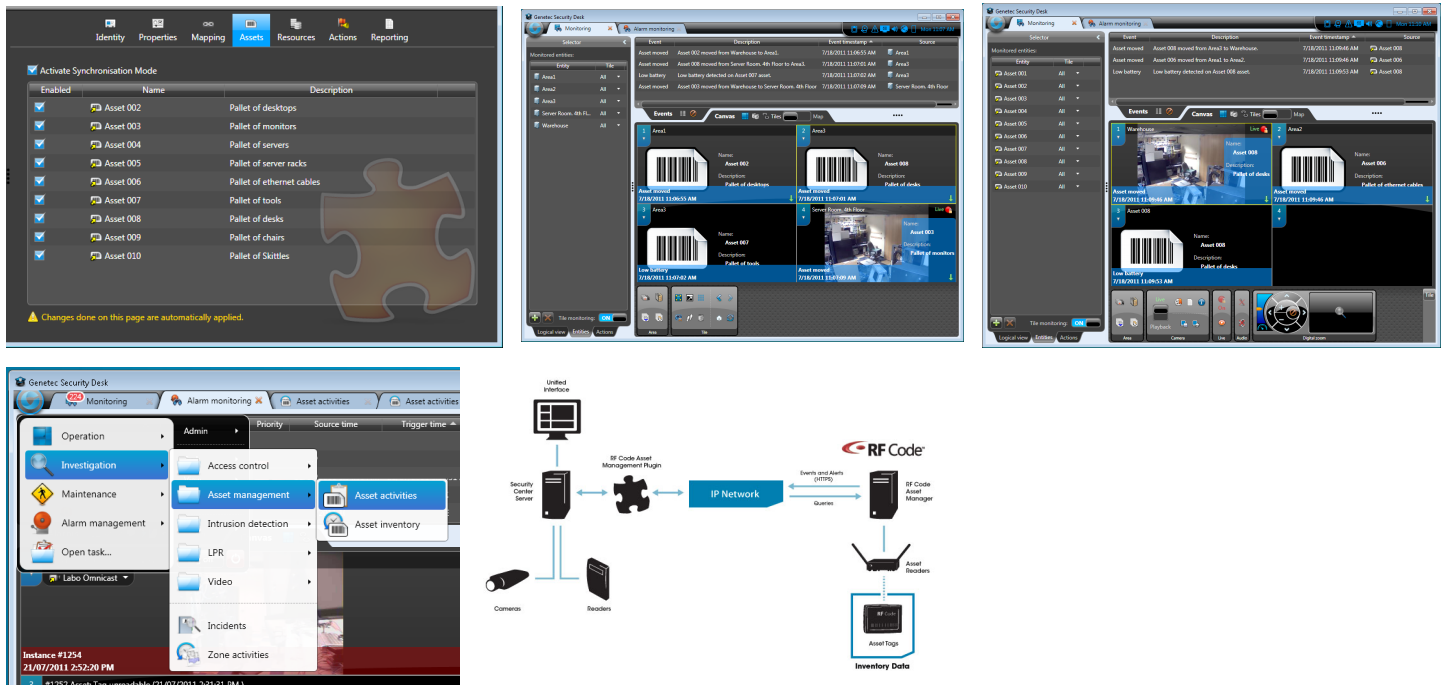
Identity Properties Mapping Assets Resources Actions Reporting

Activate Synchronisation Mode

| Enabled | Name | Description |
|---|---|---|
| ☑ | Asset 002 | Pallet of desktops |
| ☑ | Asset 003 | Pallet of monitors |
| ☑ | Asset 004 | Pallet of servers |
| ☑ | Asset 005 | Pallet of server racks |
| ☑ | Asset 006 | Pallet of ethernet cables |
| ☑ | Asset 007 | Pallet of tools |
| ☑ | Asset 008 | Pallet of desks |
| ☑ | Asset 009 | Pallet of chairs |
| ☑ | Asset 010 | Pallet of Skittles |

Changes done on this page are automatically applied.

Genetec Security Desk
Monitoring Alarm monitoring
Selector
Monitored entities:
Entity Tile
Area1 All
Area2 All
Area3 All
Server Room, 4th Fl... All
Warehouse All

| Event | Description | Event timestamp | Source |
|---|---|---|---|
| Asset moved | Asset 002 moved from Warehouse to Area1. | 7/18/2011 11:06:55 AM | Area1 |
| Asset moved | Asset 008 moved from Server Room, 4th Floor to Area3. | 7/18/2011 11:07:01 AM | Area3 |
| Low battery | Low battery detected on Asset 007 asset. | 7/18/2011 11:07:02 AM | Area3 |
| Asset moved | Asset 003 moved from Warehouse to Server Room, 4th Floor | 7/18/2011 11:07:09 AM | Server Room, 4th Floor |

Events Canvas Tiles Map
Area1 Name: Asset 002 Description: Pallet of desktops
Asset moved 7/18/2011 11:06:55 AM
Area3 Name: Asset 008 Description: Pallet of desks
Asset moved 7/18/2011 11:07:01 AM
Area3 Name: Asset 007 Description: Pallet of tools
Low battery 7/18/2011 11:07:02 AM
Server Room, 4th Floor Live Name: Asset 003 Description: Pallet of monitors
Asset moved 7/18/2011 11:07:09 AM
Tile monitoring: ON
Logical view Entities Actions
Area Tile

Genetec Security Desk
Monitoring Alarm monitoring
Selector
Monitored entities:
Entity Tile
Asset 001 All
Asset 002 All
Asset 003 All
Asset 004 All
Asset 005 All
Asset 006 All
Asset 007 All
Asset 008 All
Asset 009 All
Asset 010 All

| Event | Description | Event timestamp | Source |
|---|---|---|---|
| Asset moved | Asset 008 moved from Area3 to Warehouse. | 7/18/2011 11:09:46 AM | Asset 008 |
| Asset moved | Asset 006 moved from Area3 to Area2. | 7/18/2011 11:09:46 AM | Asset 006 |
| Low battery | Low battery detected on Asset 008 asset. | 7/18/2011 11:09:53 AM | Asset 008 |

Events Canvas Tiles Map
Warehouse Live Name: Asset 008 Description: Pallet of desks
Asset moved 7/18/2011 11:09:46 AM
Area2 Name: Asset 006 Description: Pallet of ethernet cables
Asset moved 7/18/2011 11:09:46 AM
Asset 008 Name: Asset 008 Description: Pallet of desks
Low battery 7/18/2011 11:09:53 AM
Tile monitoring: ON
Logical view Entities Actions
Area Playback Camera Live Audio Digital zoom

Genetec Security Desk
224 Monitoring Alarm monitoring Asset activities Asset activities
Operation
Investigation
Maintenance
Alarm management
Open task...
Admin
Priority Source time Trigger time
Access control
Asset management
Intrusion detection
LPR
Video
Incidents
Zone activities
Asset activities
Asset inventory
Labo Omnicast
Instance #1254
21/07/2011 2:52:20 PM
#1252 Asset Tag unreadable (21/07/2011 2:31:31 PM)

Unified Interface
Security Center Server
RF Code Asset Management Plugin
IP Network
Events and Alerts (HTTPS)
Queries
RF Code
RF Code Asset Manager
Asset Readers
Cameras
Readers
RF Code
Asset Tags
Inventory Data